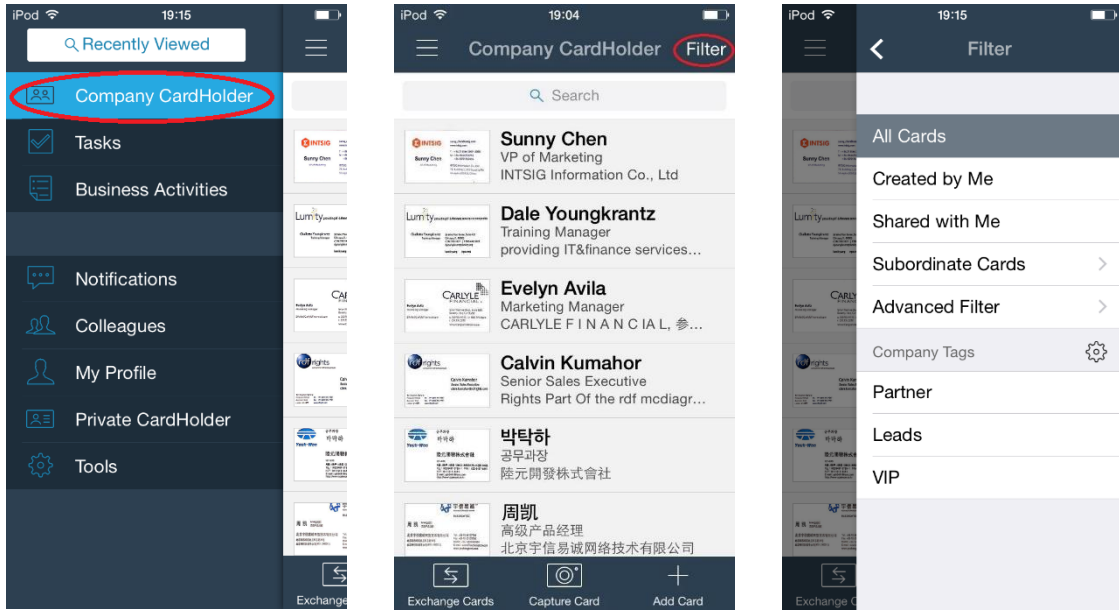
iPod 19:15

Recently Viewed

Company CardHolder

Tasks

Business Activities

Notifications

Colleagues

My Profile

Private CardHolder

Tools

Exchange

iPod 19:04

Company CardHolder Filter

Search

Sunny Chen
VP of Marketing
INTSIG Information Co., Ltd

Dale Youngkrantz
Training Manager
providing IT&finance services...

Evelyn Avila
Marketing Manager
CARLYLE F I N A N C I A L, 参...

Calvin Kumahor
Senior Sales Executive
Rights Part Of the rdf mcdiagr...

박탁하
공무과장
陸元開發株式會社

周凯
高级产品经理
北京宇信易诚网络技术有限公司

Exchange Cards Capture Card Add Card

iPod 19:15

Filter

All Cards

Created by Me

Shared with Me

Subordinate Cards

Advanced Filter

Company Tags

Partner

Leads

VIP

Exchange C